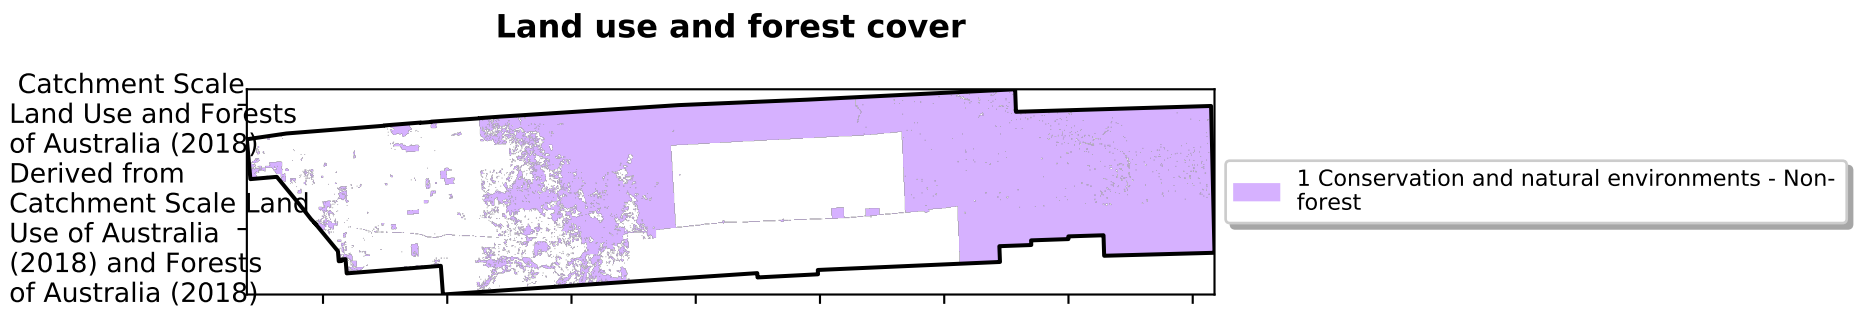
Land use and forest cover

Catchment Scale Land Use and Forests of Australia (2018) Derived from Catchment Scale Land Use of Australia (2018) and Forests of Australia (2018)

1 Conservation and natural environments - Non-forest